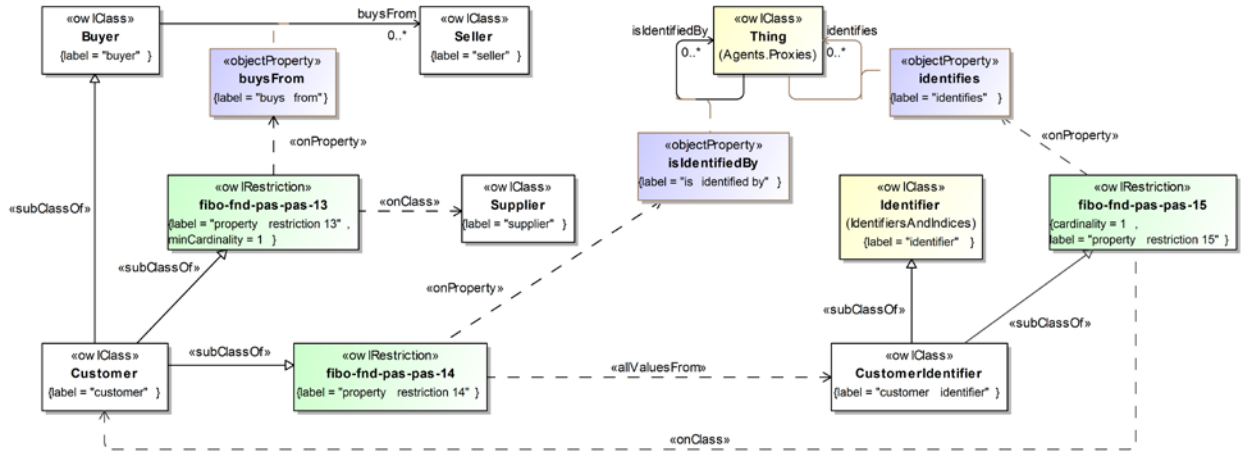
«owlClass»
Buyer
{label = "buyer" }

buysFrom
0..*

«owlClass»
Seller
{label = "seller" }

«objectProperty»
buysFrom
{label = "buys from"}

«onProperty»

«subClassOf»

«owlRestriction»
fibo-fnd-pas-pas-13
{label = "property restriction 13" , minCardinality = 1 }

«onClass»

«owlClass»
Supplier
{label = "supplier" }

«subClassOf»

«owlClass»
Customer
{label = "customer" }

«subClassOf»

«owlRestriction»
fibo-fnd-pas-pas-14
{label = "property restriction 14" }

isIdentifiedBy
0..*

«owlClass»
Thing
(Agents.Proxies)

identifies
0..*

«objectProperty»
identifies
{label = "identifies" }

«objectProperty»
isIdentifiedBy
{label = "is identified by" }

«onProperty»

«onProperty»

«owlClass»
Identifier
(IdentifiersAndIndices)
{label = "identifier" }

«owlRestriction»
fibo-fnd-pas-pas-15
{cardinality = 1 , label = "property restriction 15" }

«subClassOf»

«subClassOf»

«allValuesFrom»

«owlClass»
CustomerIdentifier
{label = "customer identifier" }

«onClass»